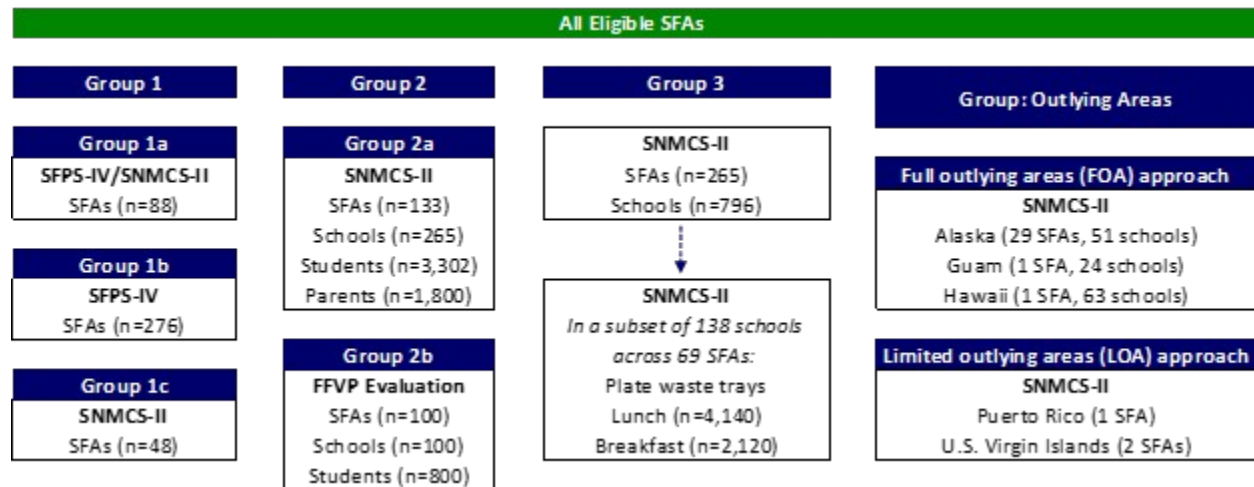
All Eligible SFAs

Group 1

Group 1a
SFPS-IV/SNMCS-II
SFAs (n=88)

Group 1b
SFPS-IV
SFAs (n=276)

Group 1c
SNMCS-II
SFAs (n=48)

Group 2

Group 2a
SNMCS-II
SFAs (n=133)
Schools (n=265)
Students (n=3,302)
Parents (n=1,800)

Group 2b
FFVP Evaluation
SFAs (n=100)
Schools (n=100)
Students (n=800)

Group 3

SNMCS-II
SFAs (n=265)
Schools (n=796)

SNMCS-II
*In a subset of 138 schools across 69 SFAs:*
Plate waste trays
Lunch (n=4,140)
Breakfast (n=2,120)

Group: Outlying Areas

Full outlying areas (FOA) approach
SNMCS-II
Alaska (29 SFAs, 51 schools)
Guam (1 SFA, 24 schools)
Hawaii (1 SFA, 63 schools)

Limited outlying areas (LOA) approach
SNMCS-II
Puerto Rico (1 SFA)
U.S. Virgin Islands (2 SFAs)